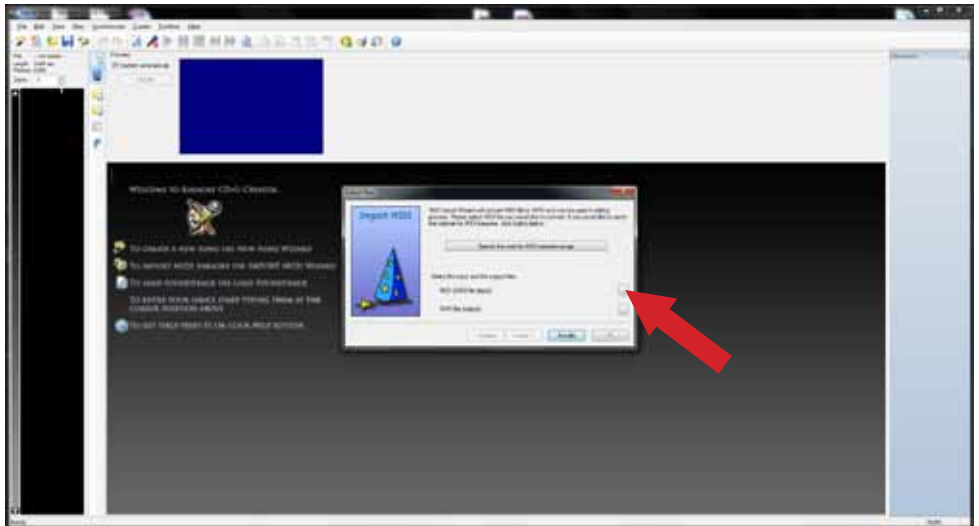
Welcome to Karaoke CD+G Creator

To create a new song use New Song Wizard

To import MIDI karaoke use IMPORT MIDI Wizard

To load soundtrack use Load Soundtrack

To enter your lyrics start typing them at the cursor position above

To get help press F1 or click Help button

Import MIDI

Search the web for MIDI karaoke songs

Finish